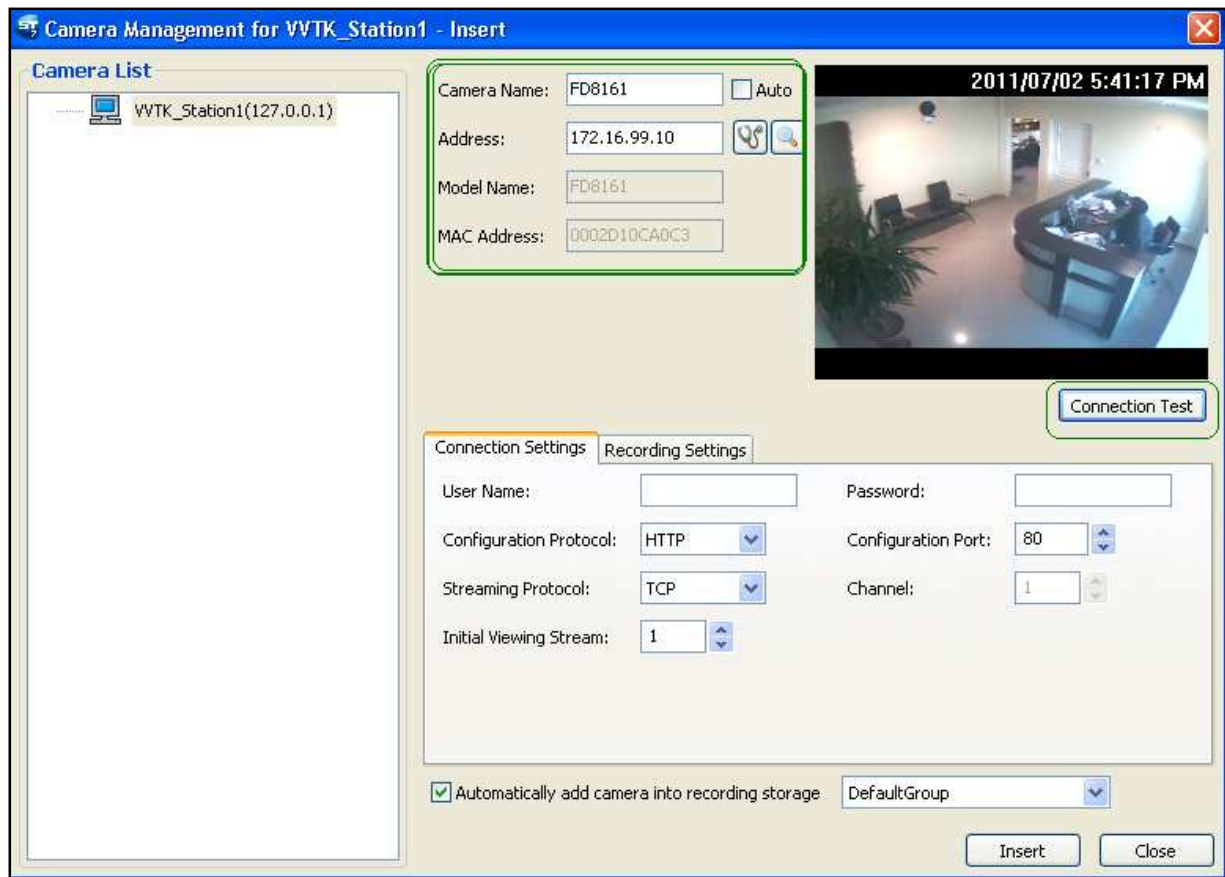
Camera Management for VVTK_Station1 - Insert

Camera List

VVTK_Station1(127.0.0.1)

Camera Name: FD8161 Auto

Address: 172.16.99.10

Model Name: FD8161

MAC Address: 0002D10CA0C3

2011/07/02 5:41:17 PM

Connection Test

Connection Settings | Recording Settings

User Name:

Password:

Configuration Protocol: HTTP

Configuration Port: 80

Streaming Protocol: TCP

Channel: 1

Initial Viewing Stream: 1

Automatically add camera into recording storage DefaultGroup

Insert Close